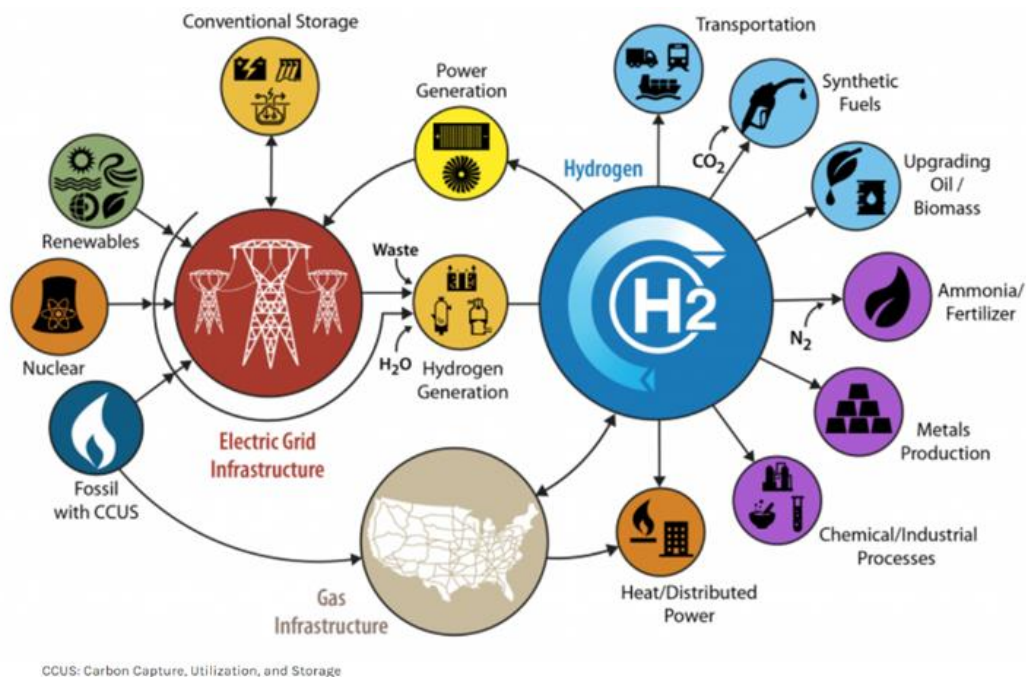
Conventional Storage

Power Generation

Transportation

Synthetic Fuels

$CO_2$

Hydrogen

Upgrading Oil / Biomass

Renewables

Waste

Nuclear

H2

Ammonia/ Fertilizer

$N_2$

$H_2O$

Hydrogen Generation

Metals Production

Electric Grid Infrastructure

Fossil with CCUS

Chemical/Industrial Processes

Gas Infrastructure

Heat/Distributed Power

CCUS: Carbon Capture, Utilization, and Storage